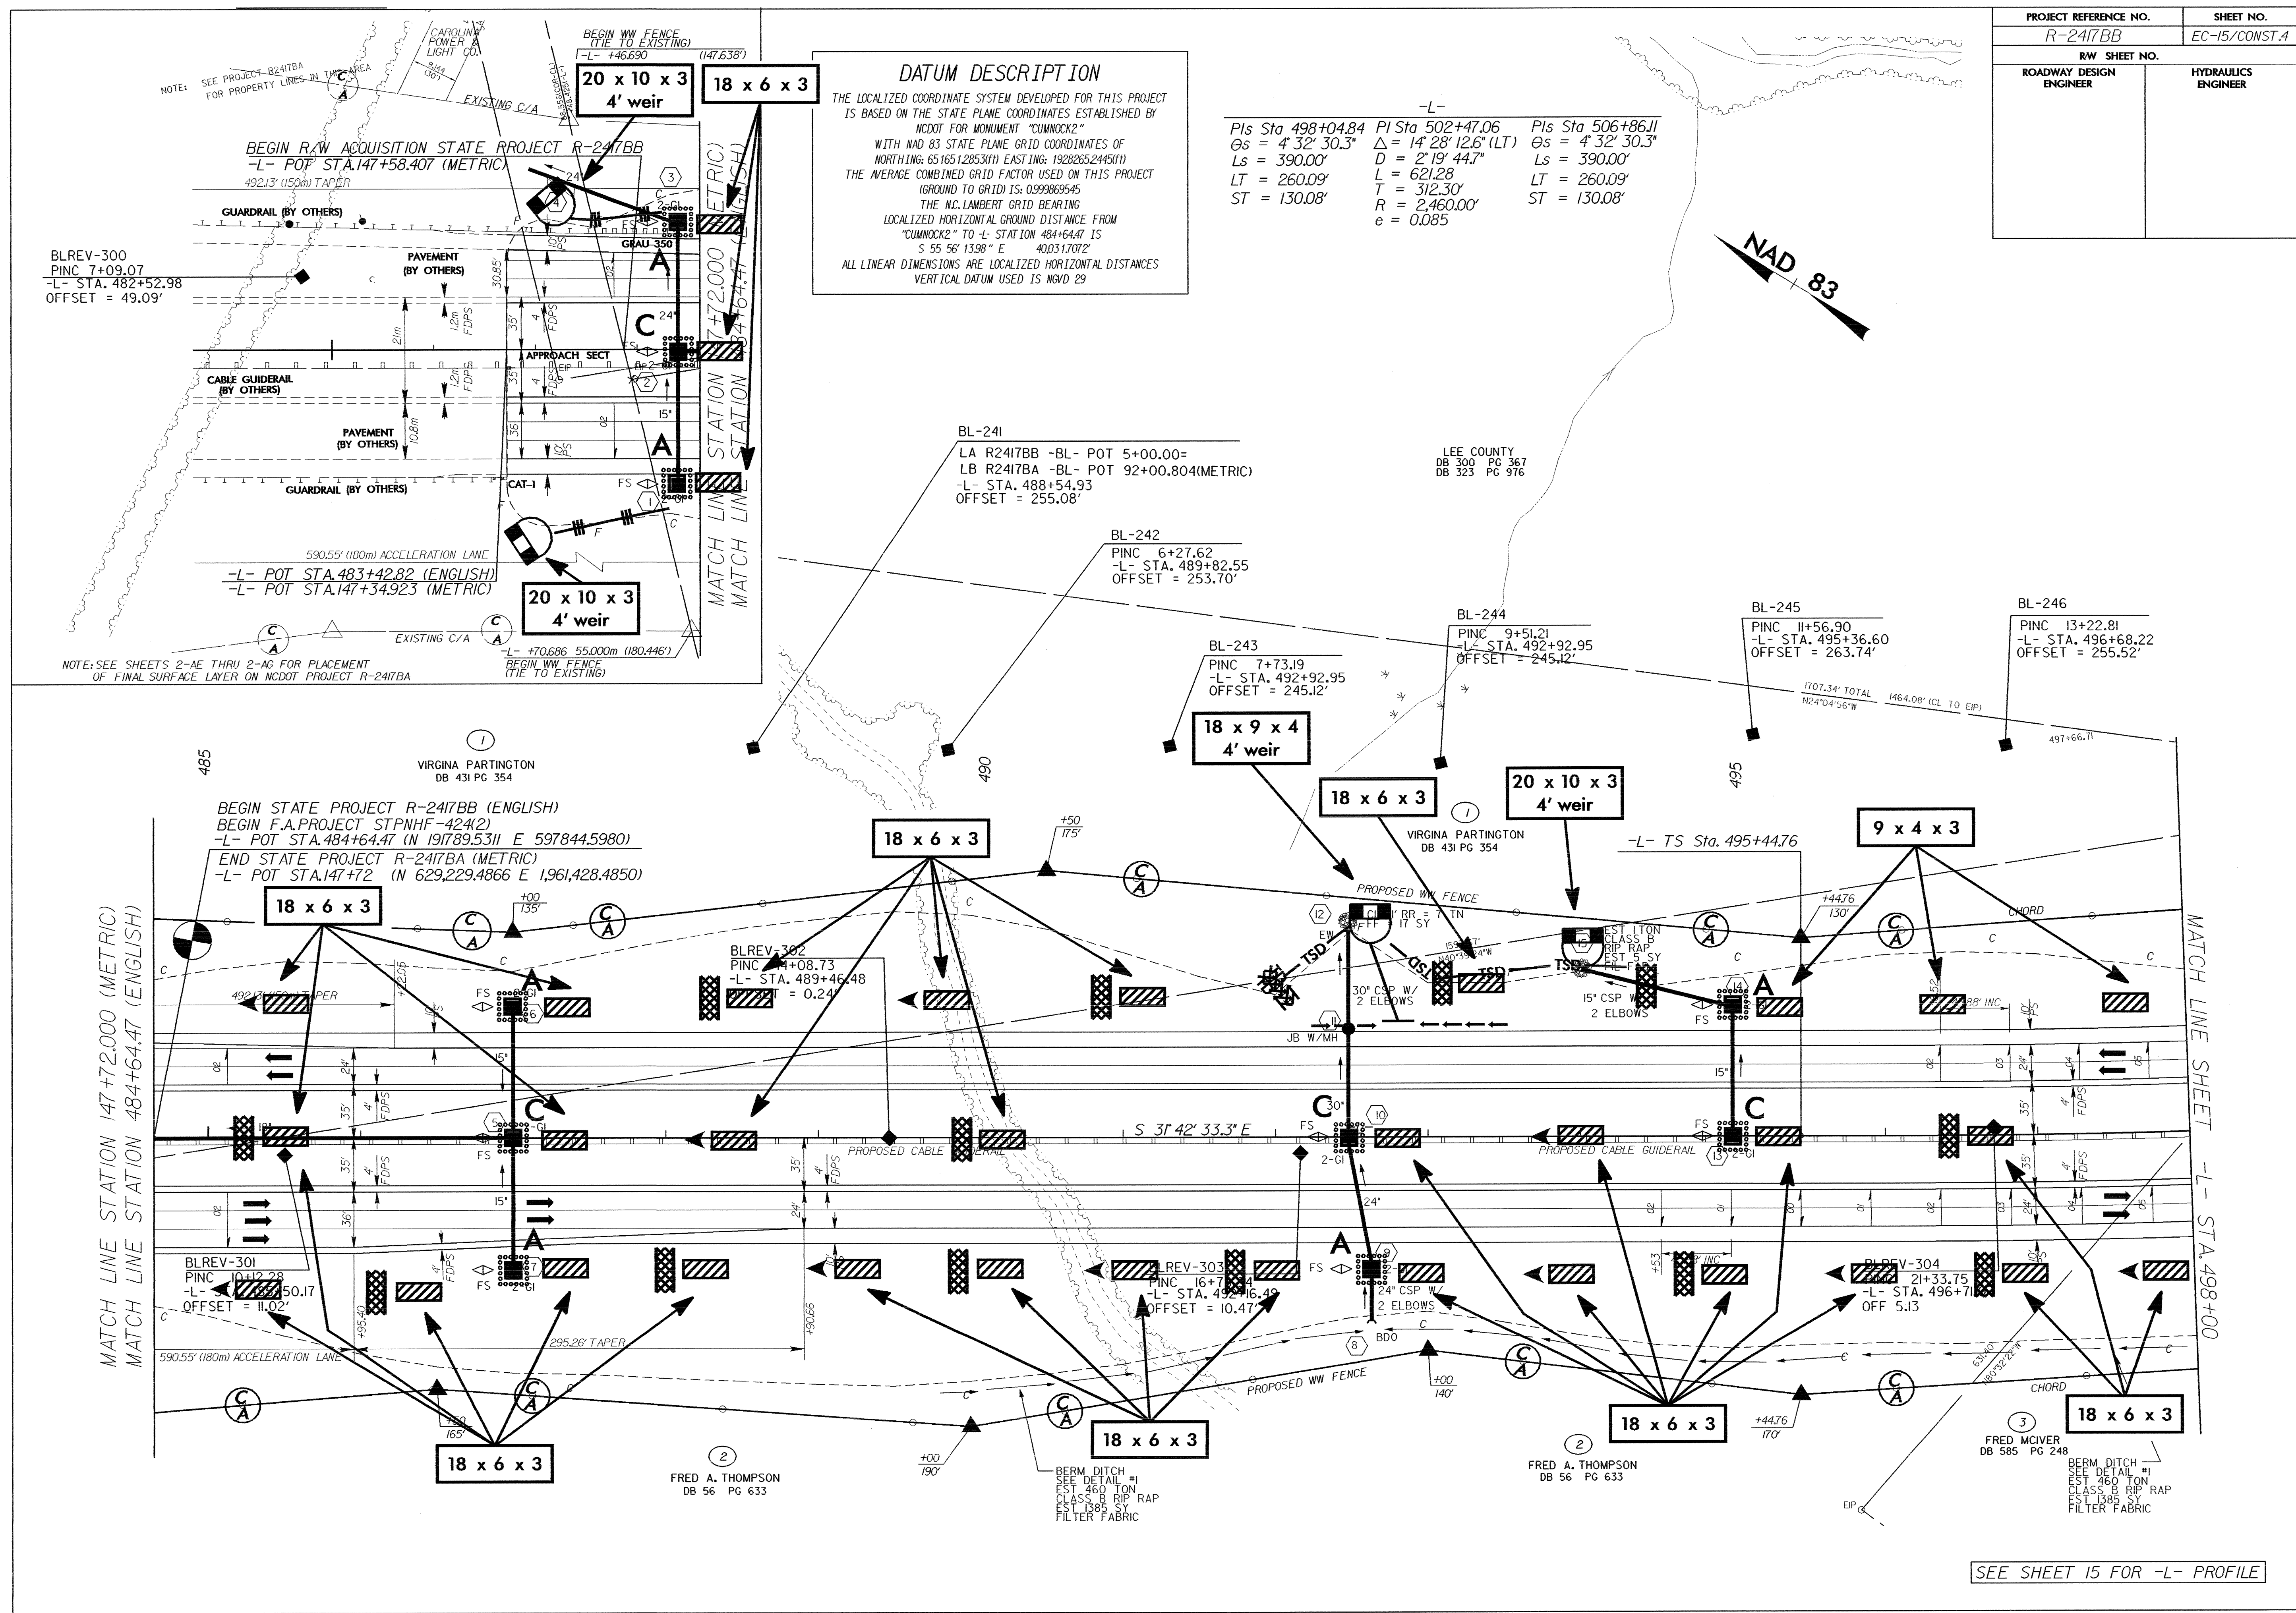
| PROJECT REFERENCE NO. | SHEET NO. |
|---|---|
| R-2417BB | EC-15/CONST.4 |
| R/W SHEET NO. | |
| ROADWAY DESIGN ENGINEER | HYDRAULICS ENGINEER |

DATUM DESCRIPTION

THE LOCALIZED COORDINATE SYSTEM DEVELOPED FOR THIS PROJECT IS BASED ON THE STATE PLANE COORDINATES ESTABLISHED BY NCDOT FOR MONUMENT "CUMNOCK2" WITH NAD 83 STATE PLANE GRID COORDINATES OF NORTHING: 651651.2853(ft) EASTING: 1928265.2445(ft) THE AVERAGE COMBINED GRID FACTOR USED ON THIS PROJECT (GROUND TO GRID) IS: 0.99986545 THE NC. LAMBERT GRID BEARING LOCALIZED HORIZONTAL GROUND DISTANCE FROM "CUMNOCK2" TO -L- STATION 484+64.47 IS S 55 56' 13.98" E 4003.17072' ALL LINEAR DIMENSIONS ARE LOCALIZED HORIZONTAL DISTANCES VERTICAL DATUM USED IS NGVD 29

-L-
PIs Sta 498+04.84 $\theta s$ = 4° 32' 30.3" Ls = 390.00' LT = 260.09' ST = 130.08'
PI Sta 502+47.06 $\Delta$ = 14° 28' 12.6" (LT) D = 2° 19' 44.7" L = 621.28 T = 312.30' R = 2,460.00' e = 0.085
PIs Sta 506+86.11 $\theta s$ = 4° 32' 30.3" Ls = 390.00' LT = 260.09' ST = 130.08'

NAD 83

NOTE: SEE PROJECT R2417BA FOR PROPERTY LINES IN THIS AREA

CAROLINA POWER & LIGHT CO.

BEGIN WW FENCE (TIE TO EXISTING) -L- +46.690 (147.638')

20 x 10 x 3 4' weir

18 x 6 x 3

EXISTING C/A

BEGIN R/W ACQUISITION STATE PROJECT R-2417BB
-L- POT STA.147+58.407 (METRIC)

492.13' (150m) TAPER

GUARDRAIL (BY OTHERS)

GRAU 350

BLREV-300
PINC 7+09.07
-L- STA. 482+52.98
OFFSET = 49.09'

PAVEMENT (BY OTHERS)

APPROACH SECT

CABLE GUIDERAIL (BY OTHERS)

PAVEMENT (BY OTHERS)

GUARDRAIL (BY OTHERS)

CAT-1

590.55' (180m) ACCELRATION LANE

-L- POT STA.483+42.82 (ENGLISH)
-L- POT STA.147+34.923 (METRIC)

20 x 10 x 3 4' weir

EXISTING C/A

-L- +70.686 55.000m (180.446')
BEGIN WW FENCE (TIE TO EXISTING)

NOTE: SEE SHEETS 2-AE THRU 2-AG FOR PLACEMENT OF FINAL SURFACE LAYER ON NCDOT PROJECT R-2417BA

MATCH LINE STATION 147+72.000 (METRIC)
MATCH LINE STATION 484+64.47 (ENGLISH)

BL-241
LA R2417BB -BL- POT 5+00.00=
LB R2417BA -BL- POT 92+00.804(METRIC)
-L- STA. 488+54.93
OFFSET = 255.08'

BL-242
PINC 6+27.62
-L- STA. 489+82.55
OFFSET = 253.70'

LEE COUNTY
DB 300 PG 367
DB 323 PG 976

BL-243
PINC 7+73.19
-L- STA. 492+92.95
OFFSET = 245.12'

BL-244
PINC 9+51.21
-L- STA. 492+92.95
OFFSET = 245.12'

BL-245
PINC 11+56.90
-L- STA. 495+36.60
OFFSET = 263.74'

BL-246
PINC 13+22.81
-L- STA. 496+68.22
OFFSET = 255.52'

1707.34' TOTAL N24°04'56"W 1464.08' (CL TO EIP)

497+66.71

18 x 9 x 4 4' weir

18 x 6 x 3

20 x 10 x 3 4' weir

9 x 4 x 3

485

490

495

VIRGINA PARTINGTON DB 431 PG 354

BEGIN STATE PROJECT R-2417BB (ENGLISH)
BEGIN F.A.PROJECT STPNHF-424(2)
-L- POT STA.484+64.47 (N 191789.5311 E 597844.5980)
END STATE PROJECT R-2417BA (METRIC)
-L- POT STA.147+72 (N 629,229.4866 E 1,961,428.4850)

18 x 6 x 3

-L- TS Sta. 495+44.76

PROPOSED WW FENCE

EST 1 TON CLASS B RIP RAP EST 5 SY FIL FAB

BLREV-302
PINC 14+08.73
-L- STA. 489+46.48
OFFSET = 0.24'

30" CSP W/ 2 ELBOWS

15" CSP W/ 2 ELBOWS

JB W/MH

TSD

S 31° 42' 33.3" E

PROPOSED CABLE GUIDERAIL

BLREV-301
PINC 10+12.28
-L- STA. 485+50.17
OFFSET = 11.02'

BLREV-303
PINC 16+7
-L- STA. 492+16.49
OFFSET = 10.47'

24" CSP W/ 2 ELBOWS

BDO

BLREV-304
PINC 21+33.75
-L- STA. 496+71
OFF 5.13

CHORD

590.55' (180m) ACCELERATION LANE

295.26' TAPER

PROPOSED WW FENCE

18 x 6 x 3

FRED A. THOMPSON DB 56 PG 633

BERM DITCH SEE DETAIL #1 EST 460 TON CLASS B RIP RAP EST 1385 SY FILTER FABRIC

FRED MCIVER DB 585 PG 248

MATCH LINE SHEET -L- STA. 498+00

SEE SHEET 15 FOR -L- PROFILE